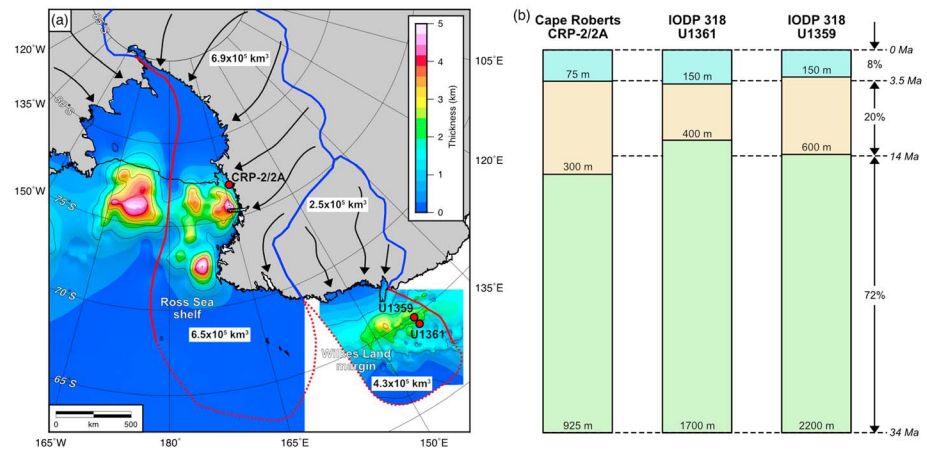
(a)

120°W
135°W
150°W
165°W
180°
165°E
150°E
135°E
120°E
105°E
90°S
85°S
80°S
75°S
70°S
65°S

6.9x10$^5$ km$^3$
2.5x10$^5$ km$^3$
6.5x10$^5$ km$^3$
4.3x10$^5$ km$^3$

CRP-2/2A
Ross Sea shelf
U1359
U1361
Wilkes Land margin

Thickness (km)
5
4
3
2
1
0

0 km 500

(b)

| Cape Roberts CRP-2/2A | IODP 318 U1361 | IODP 318 U1359 |
|---|---|---|
| 75 m | 150 m | 150 m |
| 300 m | 400 m | 600 m |
| 925 m | 1700 m | 2200 m |

0 Ma
8%
3.5 Ma
20%
14 Ma
72%
34 Ma